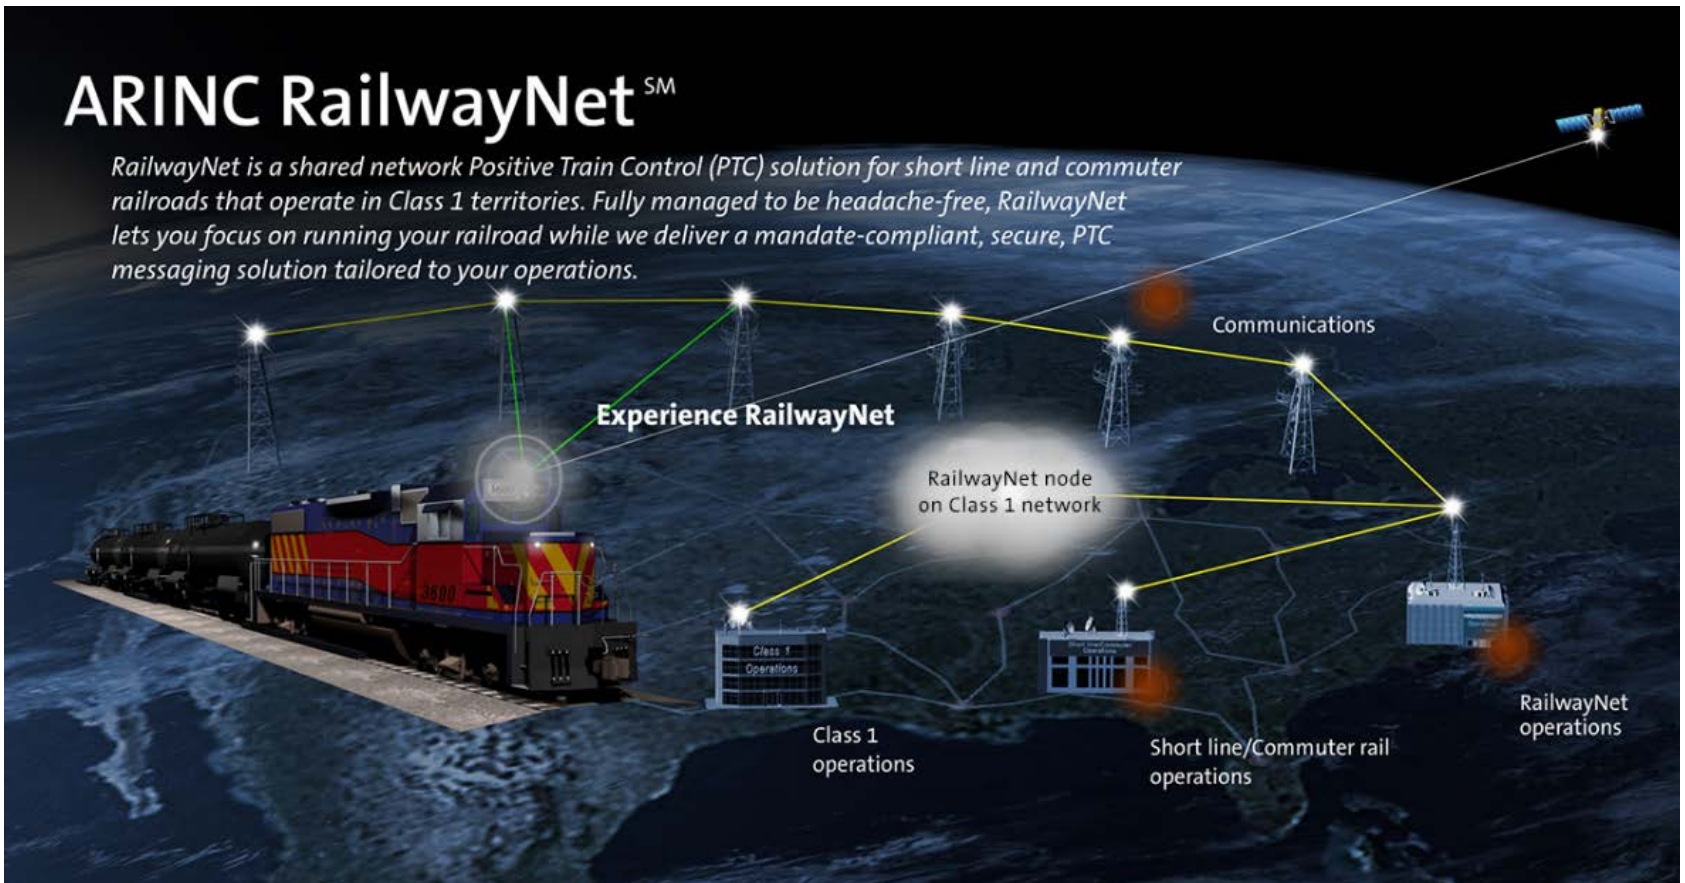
ARINC RailwayNet$^{SM}$

RailwayNet is a shared network Positive Train Control (PTC) solution for short line and commuter railroads that operate in Class 1 territories. Fully managed to be headache-free, RailwayNet lets you focus on running your railroad while we deliver a mandate-compliant, secure, PTC messaging solution tailored to your operations.

Communications

Experience RailwayNet

RailwayNet node on Class 1 network

3500

Class 1 Operations

Class 1 operations

Short line/Commuter rail operations

RailwayNet operations